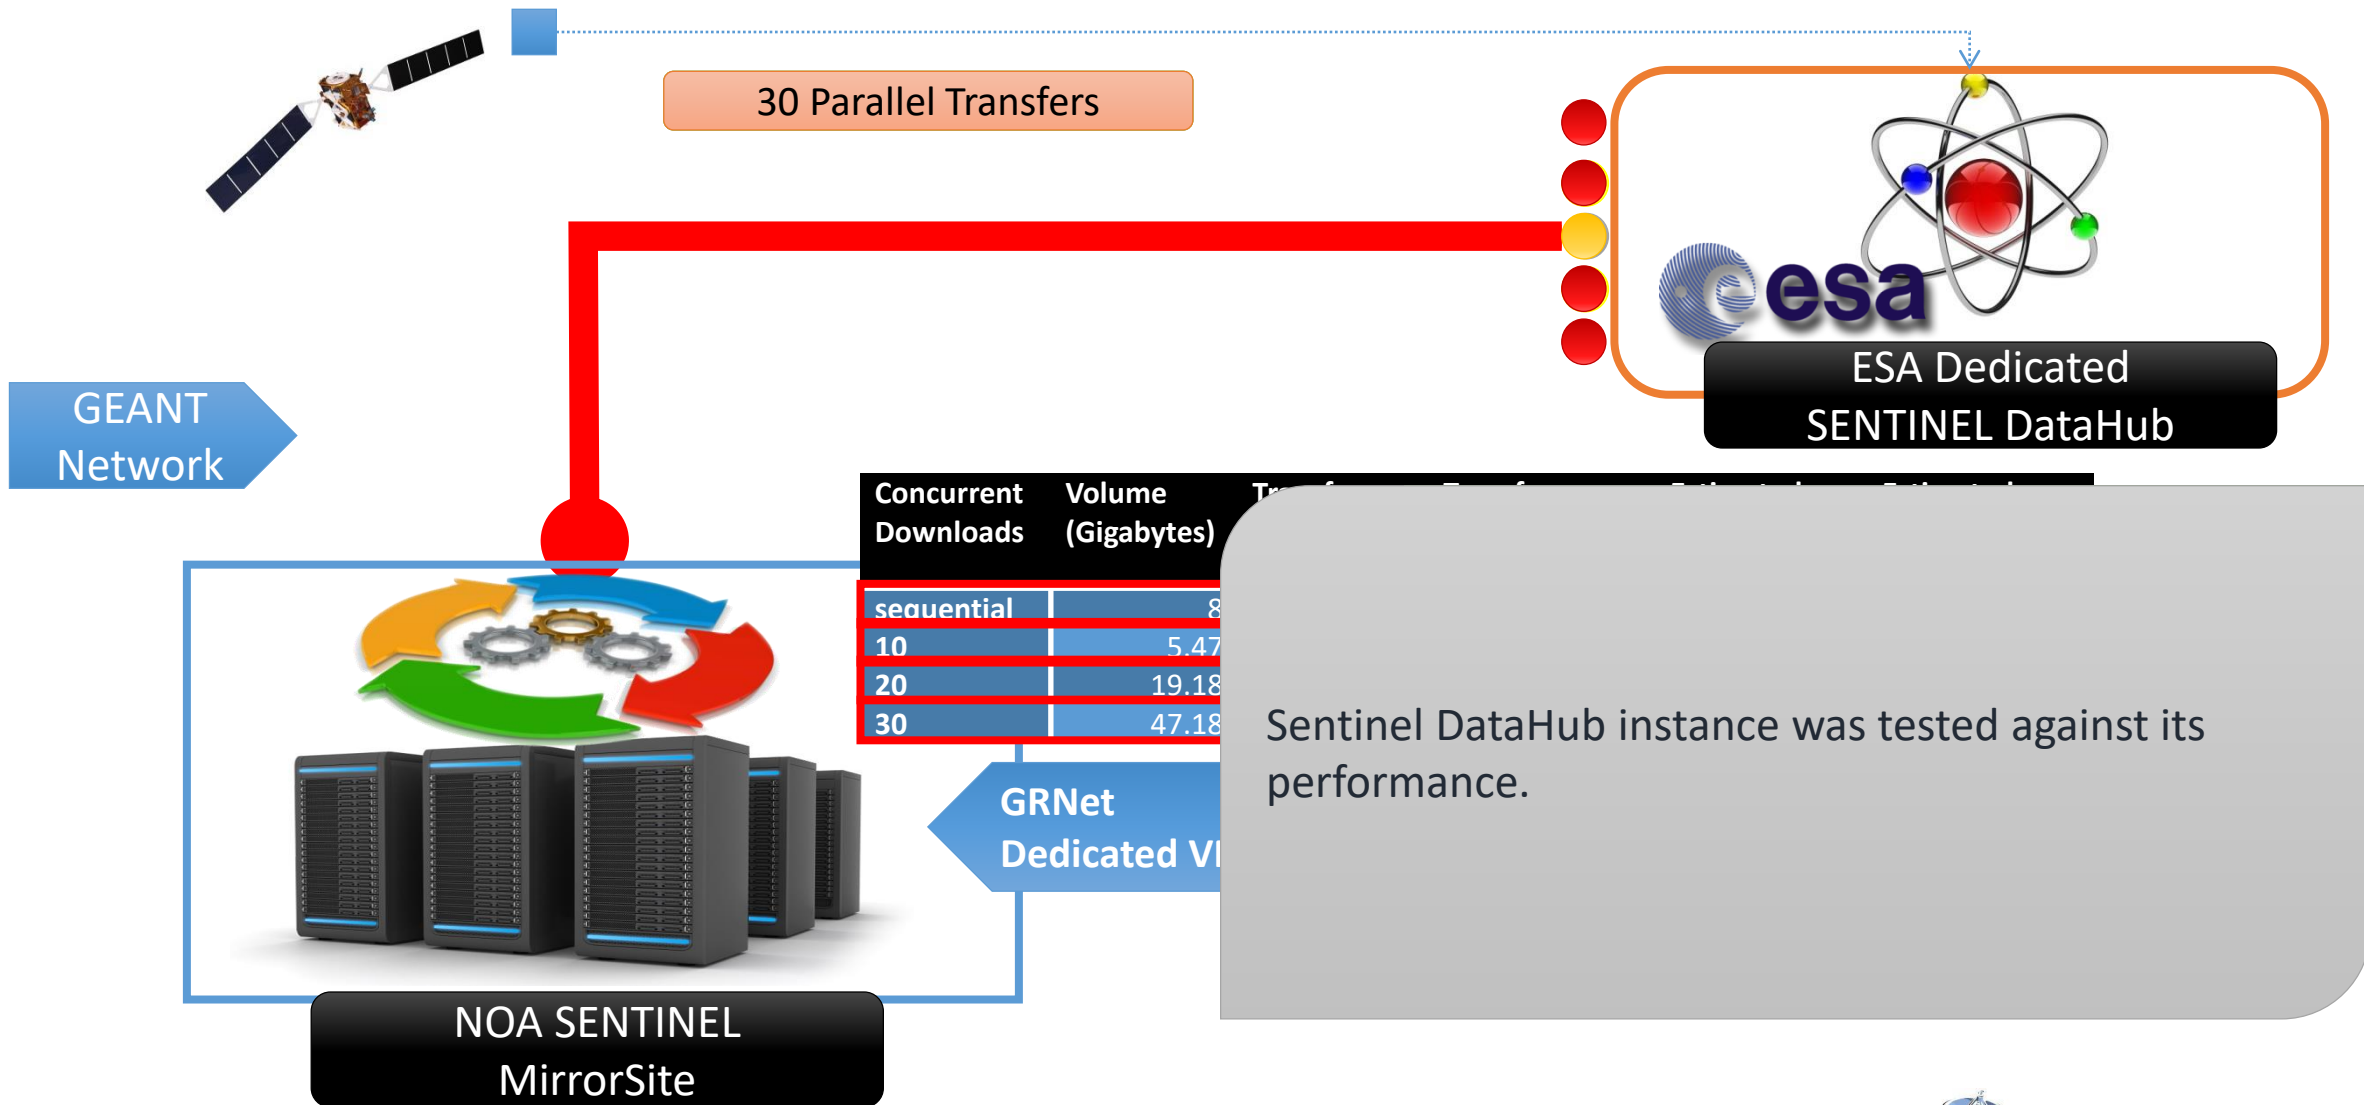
30 Parallel Transfers

esa

ESA Dedicated SENTINEL DataHub

GEANT Network

| Concurrent Downloads | Volume (Gigabytes) | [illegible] |
|---|---|---|
| sequential | 8 | |
| 10 | 5.47 | |
| 20 | 19.18 | |
| 30 | 47.18 | |

GRNet Dedicated V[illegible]

Sentinel DataHub instance was tested against its performance.

NOA SENTINEL MirrorSite